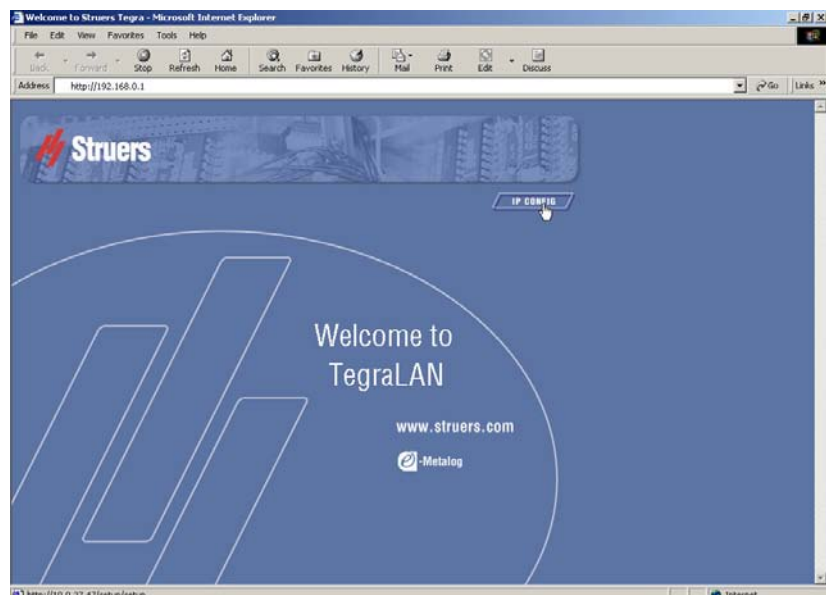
Welcome to Struers Tegra - Microsoft Internet Explorer

File Edit View Favorites Tools Help

Back Forward Stop Refresh Home Search Favorites History Mail Print Edit Discuss

Address http://192.168.0.1

Go Links »

Struers

IP CONFIG

Welcome to TegraLAN

www.struers.com

e-Metalog

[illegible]

Internet